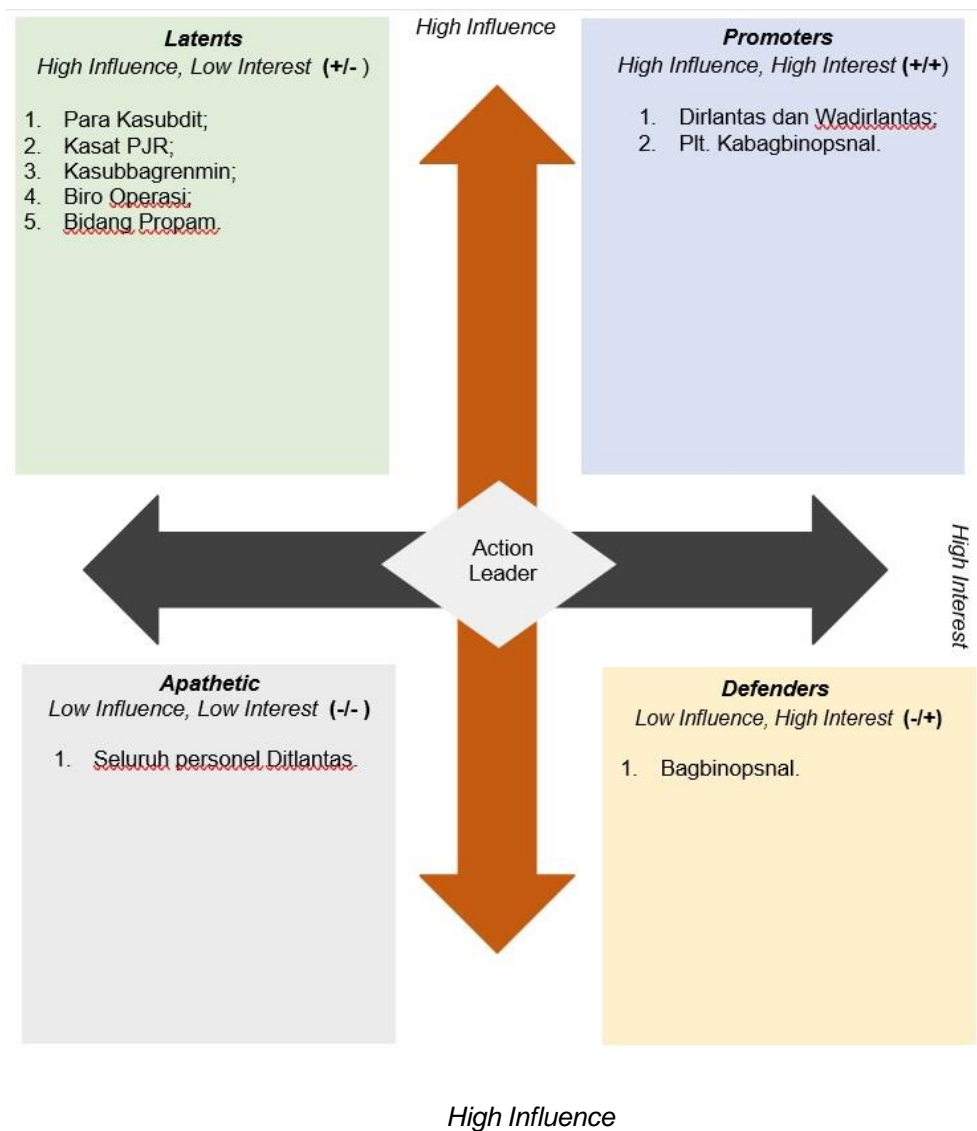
High Influence

Latents
High Influence, Low Interest (+/- )

1. Para Kasubdit;
2. Kasat PJR;
3. Kasubbagrenmin;
4. Biro Operasi;
5. Bidang Propam.

Promoters
High Influence, High Interest (+/+)

1. Dirlantas dan Wadirlantas;
2. Plt. Kabagbinopsnal.

Action Leader

High Interest

Apathetic
Low Influence, Low Interest (-/- )

1. Seluruh personel Ditlantas.

Defenders
Low Influence, High Interest (-/+)

1. Bagbinopsnal.

High Influence